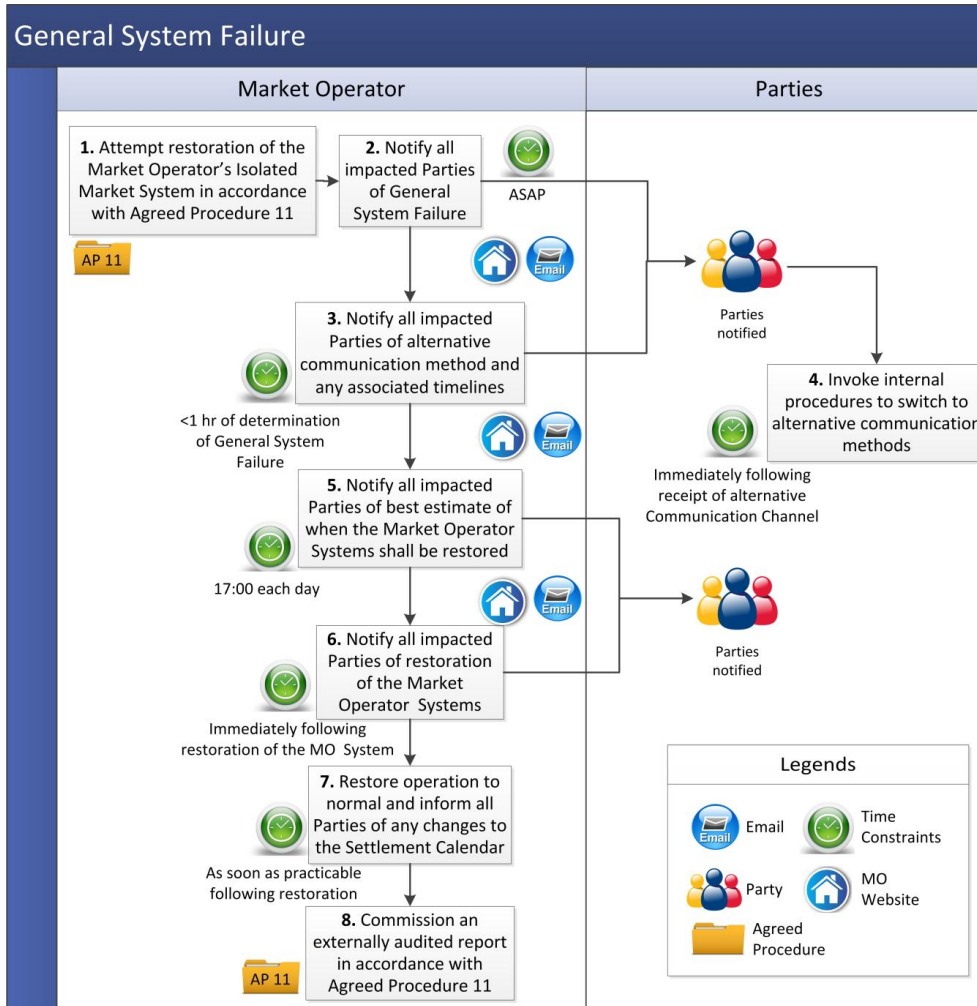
General System Failure

Market Operator

Parties

1. Attempt restoration of the Market Operator's Isolated Market System in accordance with Agreed Procedure 11

AP 11

2. Notify all impacted Parties of General System Failure

ASAP

Email

Parties notified

3. Notify all impacted Parties of alternative communication method and any associated timelines

<1 hr of determination of General System Failure

Email

4. Invoke internal procedures to switch to alternative communicatio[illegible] methods

Immediately following receipt of alternative Communication Channel

5. Notify all impacted Parties of best estimate of when the Market Operator Systems shall be restored

17:00 each day

Email

Parties notified

6. Notify all impacted Parties of restoration of the Market Operator Systems

Immediately following restoration of the MO System

7. Restore operation to normal and inform all Parties of any changes to the Settlement Calendar

As soon as practicable following restoration

8. Commission an externally audited report in accordance with Agreed Procedure 11

AP 11

Legends

Email

Email

Time Constraints

Party

MO Website

Agreed Procedure